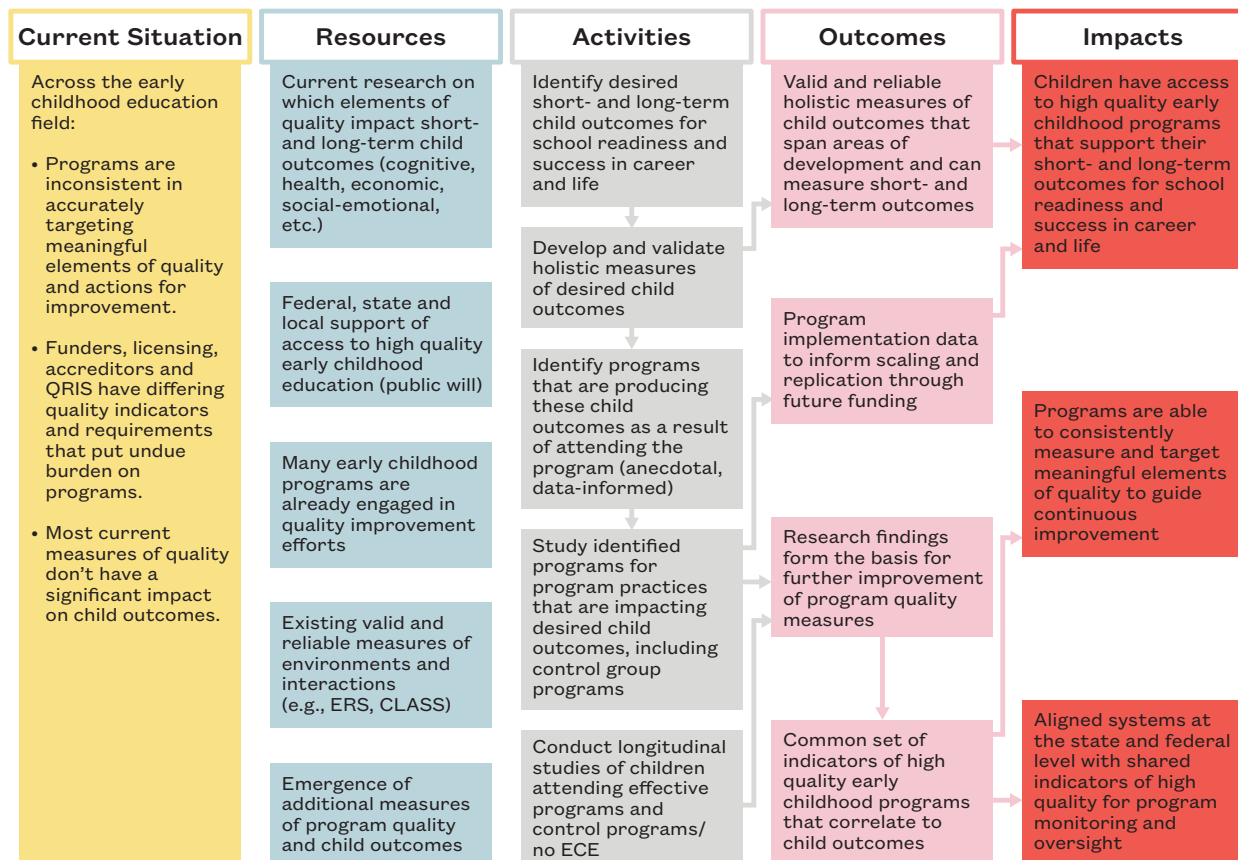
Current Situation

Across the early childhood education field:

• Programs are inconsistent in accurately targeting meaningful elements of quality and actions for improvement.

• Funders, licensing, accreditors and QRIS have differing quality indicators and requirements that put undue burden on programs.

• Most current measures of quality don't have a significant impact on child outcomes.

Resources

Current research on which elements of quality impact short- and long-term child outcomes (cognitive, health, economic, social-emotional, etc.)

Federal, state and local support of access to high quality early childhood education (public will)

Many early childhood programs are already engaged in quality improvement efforts

Existing valid and reliable measures of environments and interactions (e.g., ERS, CLASS)

Emergence of additional measures of program quality and child outcomes

Activities

Identify desired short- and long-term child outcomes for school readiness and success in career and life

Develop and validate holistic measures of desired child outcomes

Identify programs that are producing these child outcomes as a result of attending the program (anecdotal, data-informed)

Study identified programs for program practices that are impacting desired child outcomes, including control group programs

Conduct longitudinal studies of children attending effective programs and control programs/ no ECE

Outcomes

Valid and reliable holistic measures of child outcomes that span areas of development and can measure short- and long-term outcomes

Program implementation data to inform scaling and replication through future funding

Research findings form the basis for further improvement of program quality measures

Common set of indicators of high quality early childhood programs that correlate to child outcomes

Impacts

Children have access to high quality early childhood programs that support their short- and long-term outcomes for school readiness and success in career and life

Programs are able to consistently measure and target meaningful elements of quality to guide continuous improvement

Aligned systems at the state and federal level with shared indicators of high quality for program monitoring and oversight